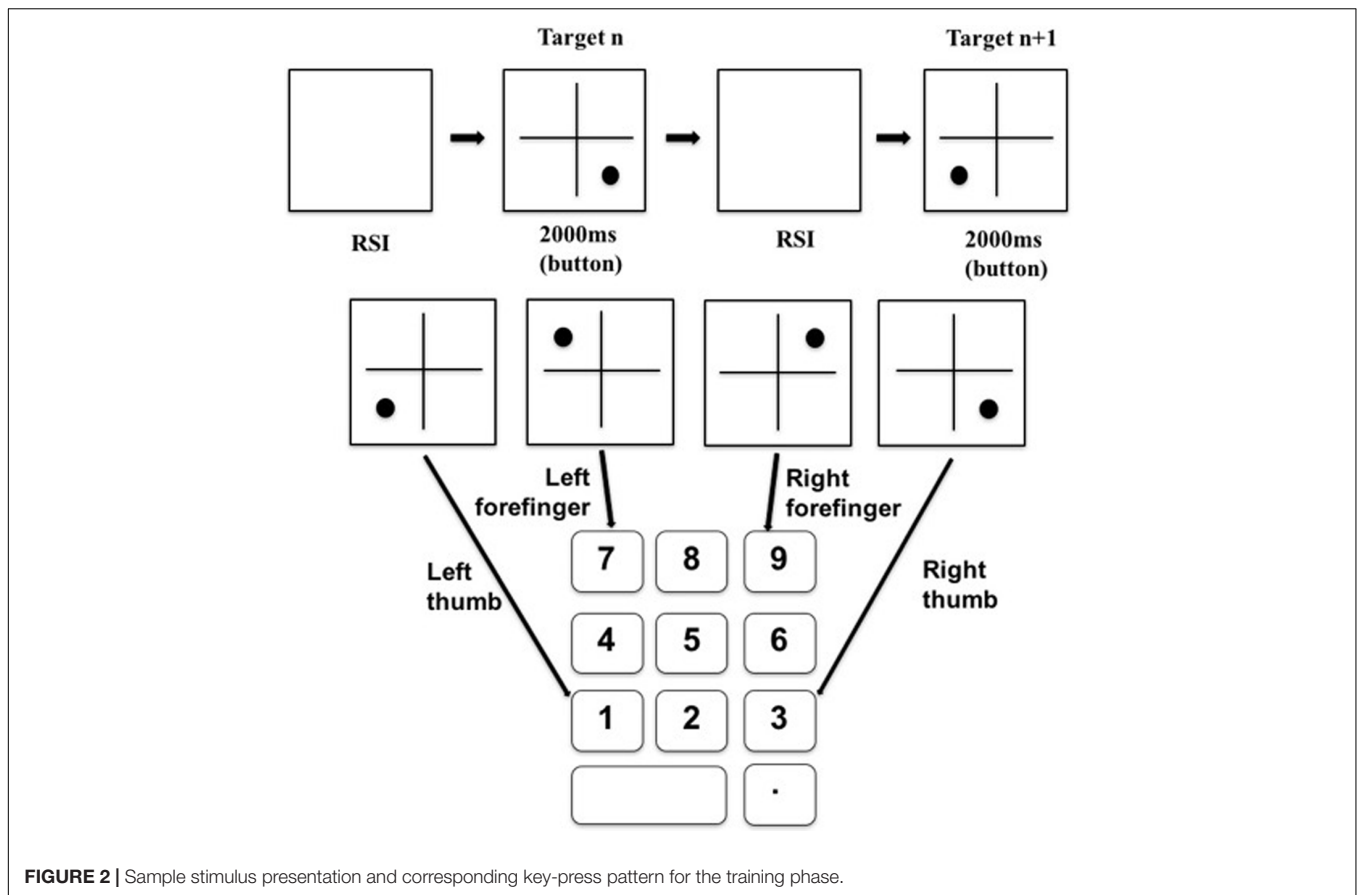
Target n

Target n+1

RSI

2000ms (button)

RSI

2000ms (button)

Left forefinger

Right forefinger

Left thumb

Right thumb

7 8 9

4 5 6

1 2 3

.

**FIGURE 2 |** Sample stimulus presentation and corresponding key-press pattern for the training phase.